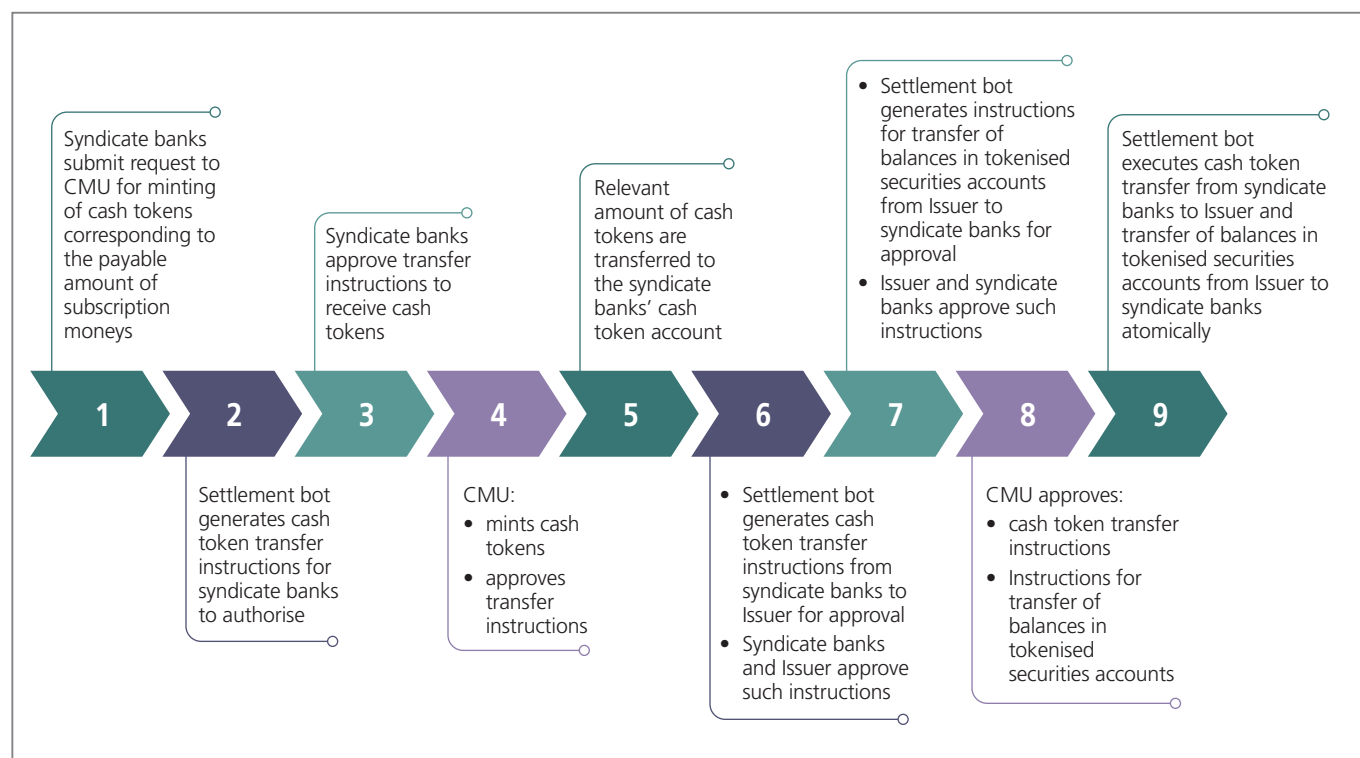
Syndicate banks submit request to CMU for minting of cash tokens corresponding to the payable amount of subscription moneys

Syndicate banks approve transfer instructions to receive cash tokens

Relevant amount of cash tokens are transferred to the syndicate banks' cash token account

- Settlement bot generates instructions for transfer of balances in tokenised securities accounts from Issuer to syndicate banks for approval
- Issuer and syndicate banks approve such instructions

Settlement bot executes cash token transfer from syndicate banks to Issuer and transfer of balances in tokenised securities accounts from Issuer to syndicate banks atomically

1

2

3

4

5

6

7

8

9

Settlement bot generates cash token transfer instructions for syndicate banks to authorise

CMU:
- mints cash tokens
- approves transfer instructions

- Settlement bot generates cash token transfer instructions from syndicate banks to Issuer for approval
- Syndicate banks and Issuer approve such instructions

CMU approves:
- cash token transfer instructions
- Instructions for transfer of balances in tokenised securities accounts